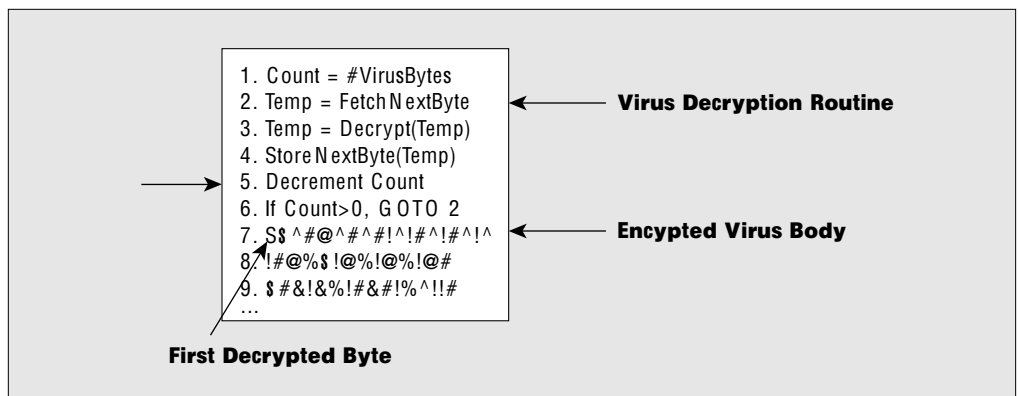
1. Count = #VirusBytes
2. Temp = FetchNextByte
3. Temp = Decrypt(Temp)
4. StoreNextByte(Temp)
5. Decrement Count
6. If Count>0, GOTO 2
7. S$^#@^#^#!^!#^!#^!^
8. !#@%$!@%!@%!@#
9. $#&!&%!#&#!%^!!#
...

Virus Decryption Routine

Encypted Virus Body

First Decrypted Byte